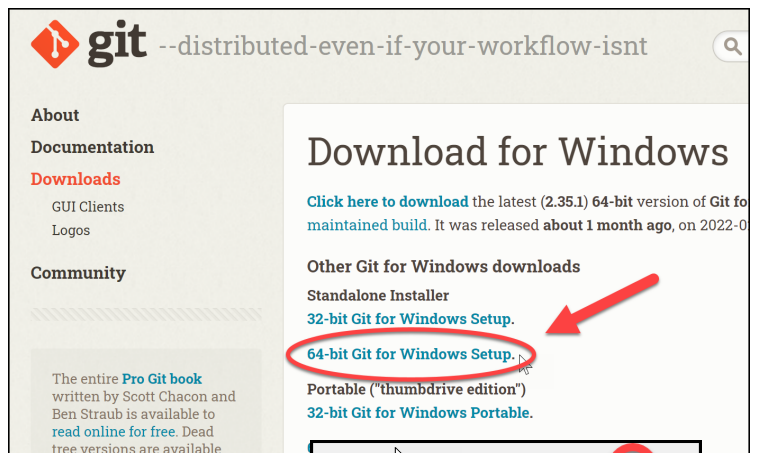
git --distributed-even-if-your-workflow-isnt

About

Documentation

Downloads

GUI Clients

Logos

Community

The entire Pro Git book written by Scott Chacon and Ben Straub is available to read online for free. Dead tree versions are available

Download for Windows

Click here to download the latest (2.35.1) 64-bit version of Git fo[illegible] maintained build. It was released about 1 month ago, on 2022-0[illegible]

Other Git for Windows downloads

Standalone Installer

32-bit Git for Windows Setup.

64-bit Git for Windows Setup.

Portable ("thumbdrive edition")

32-bit Git for Windows Portable.